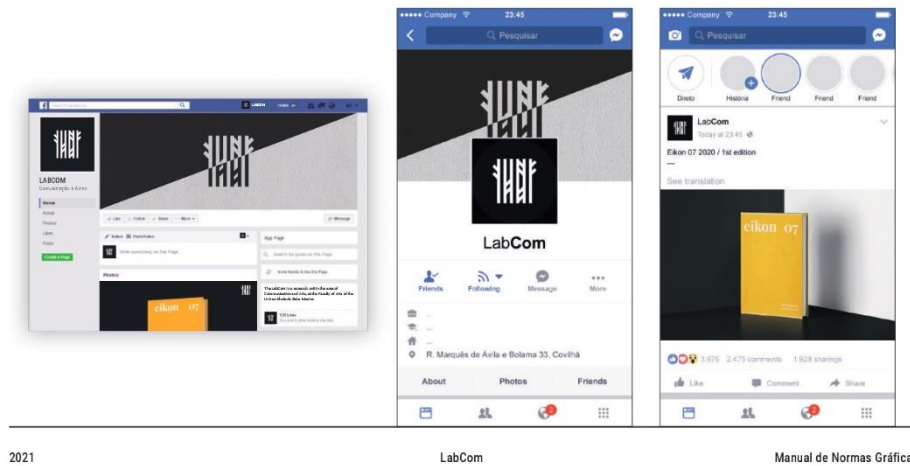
LABCOM
Comunicação e Artes
Home
About
Photos
Likes
Posts
Create a Page
Like
Follow
Share
More
Message
Status
Photo/Video
Write something on this Page...
Photos
eikon 07
App Page
Search for posts on this Page
Invite friends to like this Page
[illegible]

••••• Company
23:45
Pesquisar
LabCom
Friends
Following
Message
More
...
...
...
R. Marquês de Ávila e Bolama 33, Covilhã
About
Photos
Friends

••••• Company
23:45
Pesquisar
Direto
Historia
Friend
Friend
Friend
LabCom
Today at 23:45
Eikon 07 2020 / 1st edition
—
See translation
eikon 07
3.975
2.475 comments
1.928 sharings
Like
Comment
Share

2021
LabCom
Manual de Normas Gráfica